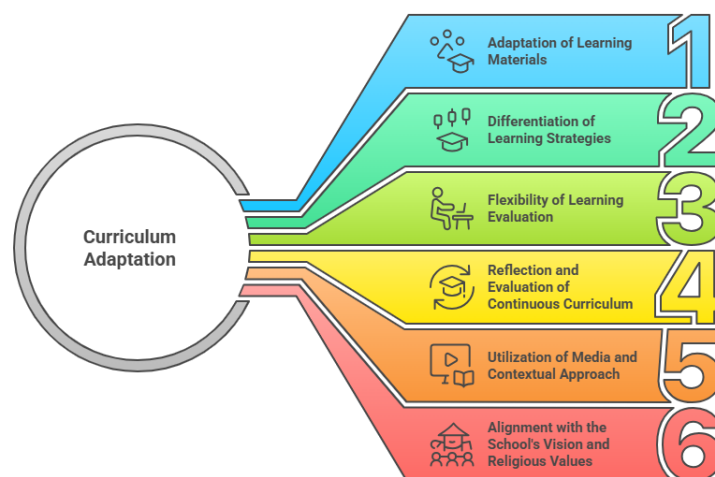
Curriculum Adaptation

Adaptation of Learning Materials
1

Differentiation of Learning Strategies
2

Flexibility of Learning Evaluation
3

Reflection and Evaluation of Continuous Curriculum
4

Utilization of Media and Contextual Approach
5

Alignment with the School's Vision and Religious Values
6